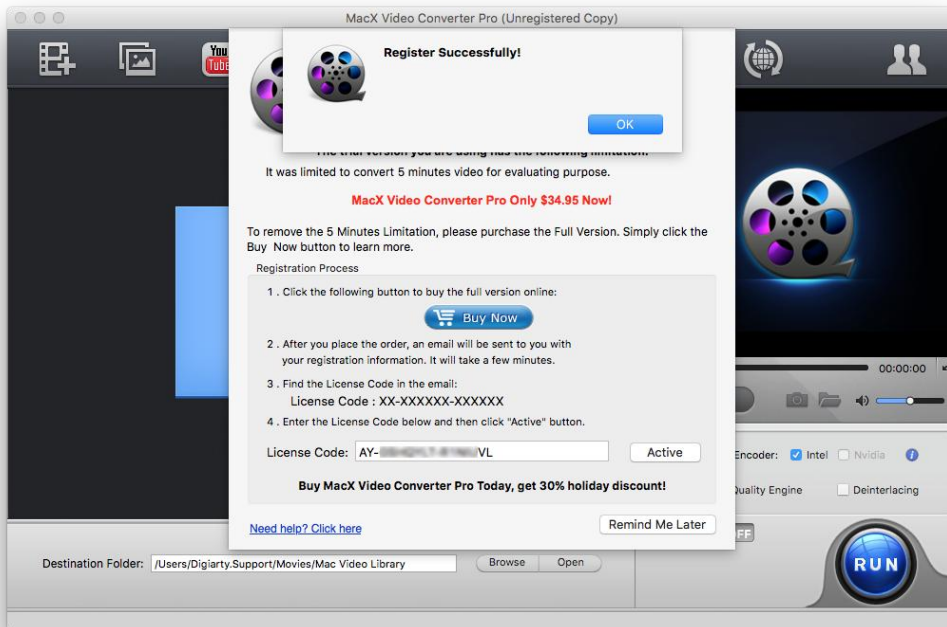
MacX Video Converter Pro (Unregistered Copy)

You Tube

Register Successfully!

OK

The trial version you are using has the following limitation:

It was limited to convert 5 minutes video for evaluating purpose.

MacX Video Converter Pro Only $34.95 Now!

To remove the 5 Minutes Limitation, please purchase the Full Version. Simply click the Buy Now button to learn more.

Registration Process

1 . Click the following button to buy the full version online:

Buy Now

2 . After you place the order, an email will be sent to you with your registration information. It will take a few minutes.

3 . Find the License Code in the email:

License Code : XX-XXXXXX-XXXXXX

4 . Enter the License Code below and then click "Active" button.

License Code: AY-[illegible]VL

Active

Buy MacX Video Converter Pro Today, get 30% holiday discount!

Need help? Click here

Remind Me Later

00:00:00

Encoder: Intel Nvidia

Quality Engine

Deinterlacing

FF

Destination Folder: /Users/Digiarty.Support/Movies/Mac Video Library

Browse

Open

RUN